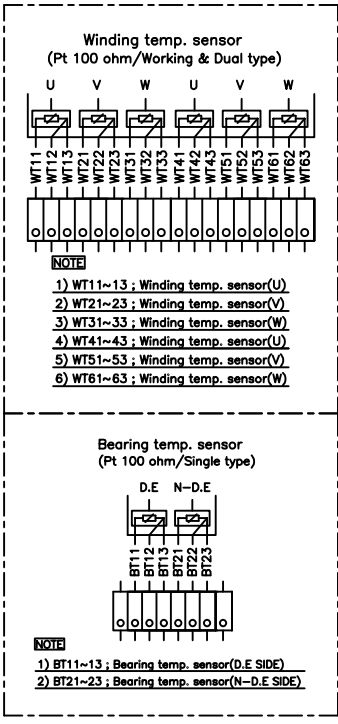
Winding temp. sensor
(Pt 100 ohm/Working & Dual type)

U V W U V W

WT11 WT12 WT13 WT21 WT22 WT23 WT31 WT32 WT33 WT41 WT42 WT43 WT51 WT52 WT53 WT61 WT62 WT63

NOTE

1) WT11~13 ; Winding temp. sensor(U)
2) WT21~23 ; Winding temp. sensor(V)
3) WT31~33 ; Winding temp. sensor(W)
4) WT41~43 ; Winding temp. sensor(U)
5) WT51~53 ; Winding temp. sensor(V)
6) WT61~63 ; Winding temp. sensor(W)

Bearing temp. sensor
(Pt 100 ohm/Single type)

D.E N-D.E

BT11 BT12 BT13 BT21 BT22 BT23

NOTE

1) BT11~13 ; Bearing temp. sensor(D.E SIDE)
2) BT21~23 ; Bearing temp. sensor(N-D.E SIDE)